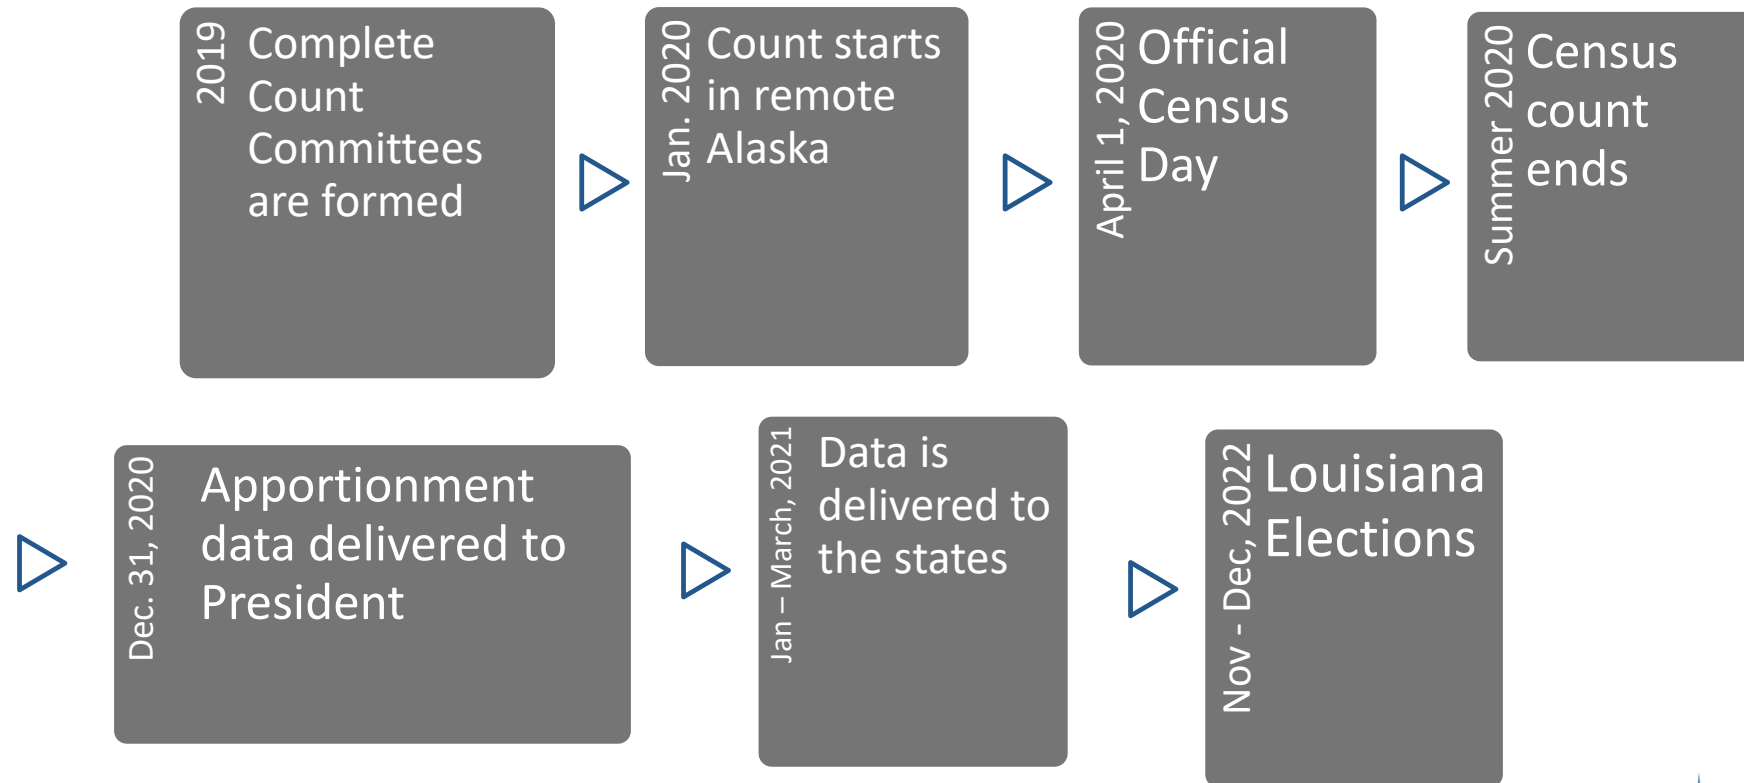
2019
Complete Count Committees are formed

Jan. 2020
Count starts in remote Alaska

April 1, 2020
Official Census Day

Summer 2020
Census count ends

Dec. 31, 2020
Apportionment data delivered to President

Jan – March, 2021
Data is delivered to the states

Nov - Dec, 2022
Louisiana Elections